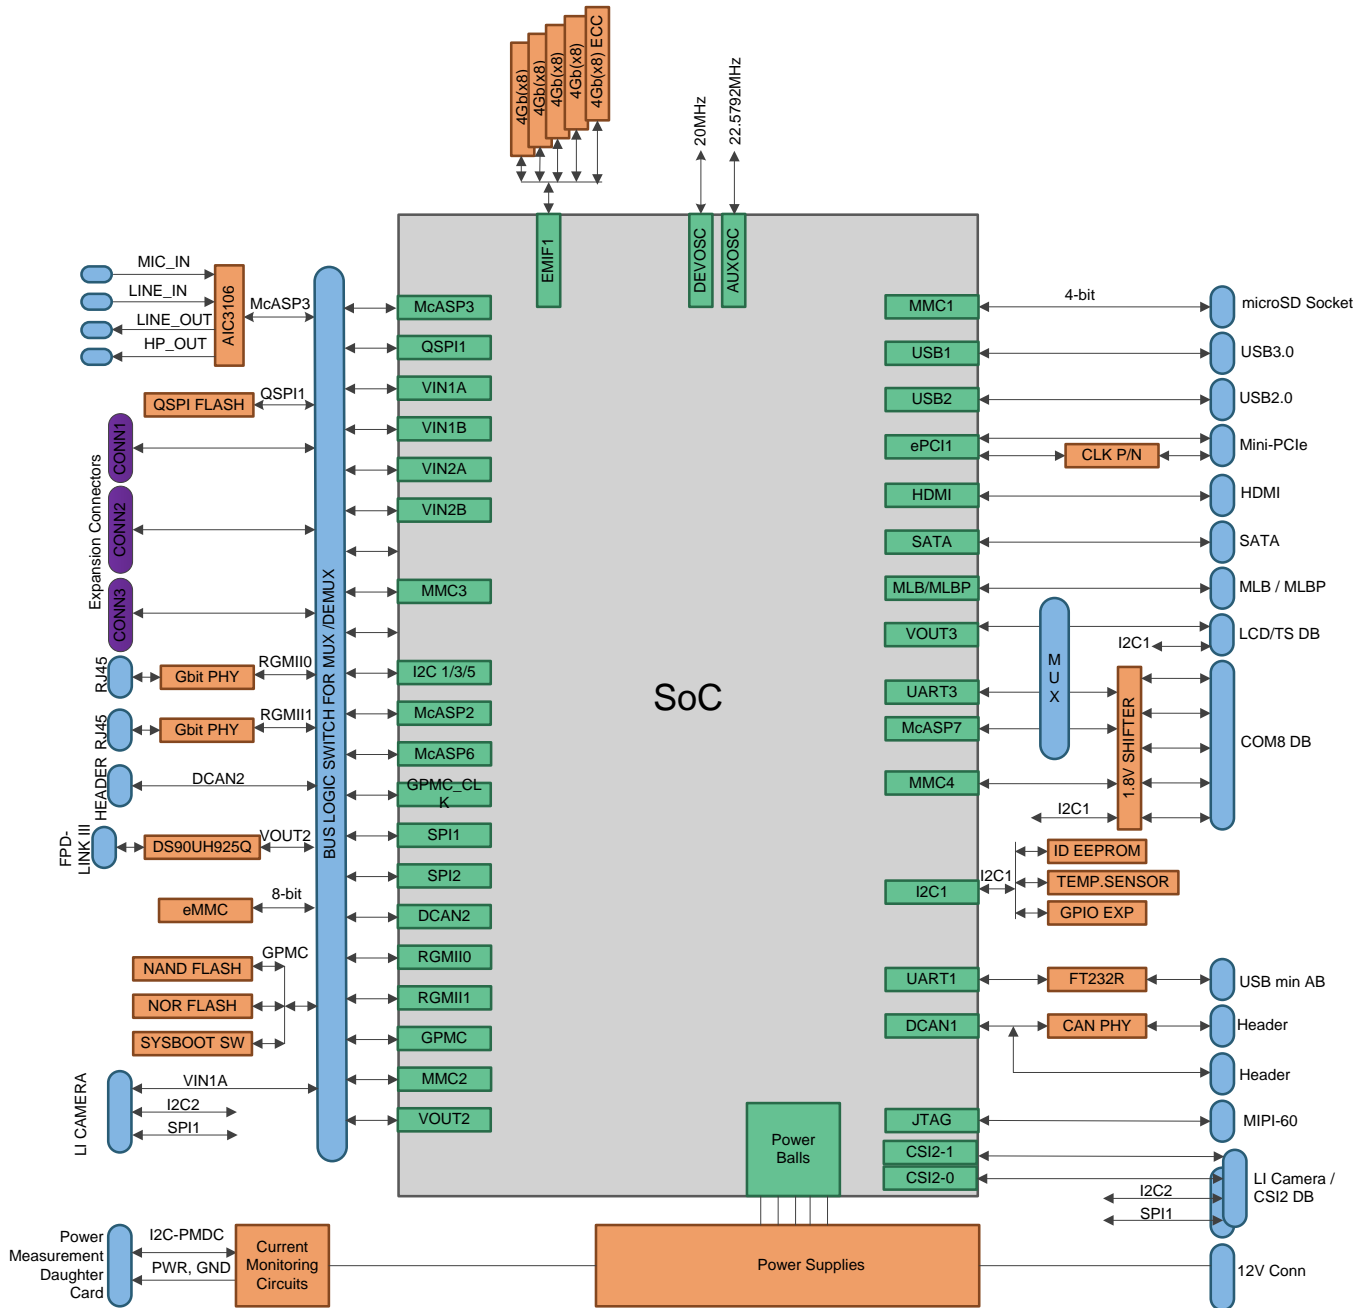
4Gb(x8)
4Gb(x8)
4Gb(x8)
4Gb(x8)
4Gb(x8) ECC
20MHz
22.5792MHz
EMIF1
DEVOSC
AUXOSC

MIC_IN
LINE_IN
LINE_OUT
HP_OUT
AIC3106
McASP3
QSPI FLASH
QSPI1
Expansion Connectors
CONN1
CONN2
CONN3
RJ45
Gbit PHY
RGMII0
RJ45
Gbit PHY
RGMII1
HEADER
DCAN2
FPD-LINK III
DS90UH925Q
VOUT2
eMMC
8-bit
NAND FLASH
NOR FLASH
SYSBOOT SW
GPMC
LI CAMERA
VIN1A
I2C2
SPI1
BUS LOGIC SWITCH FOR MUX /DEMUX

McASP3
QSPI1
VIN1A
VIN1B
VIN2A
VIN2B
MMC3
I2C 1/3/5
McASP2
McASP6
GPMC_CLK
SPI1
SPI2
DCAN2
RGMII0
RGMII1
GPMC
MMC2
VOUT2

SoC

Power Balls

MMC1
4-bit
microSD Socket
USB1
USB3.0
USB2
USB2.0
ePCI1
CLK P/N
Mini-PCIe
HDMI
HDMI
SATA
SATA
MLB/MLBP
MLB / MLBP
VOUT3
M U X
I2C1
LCD/TS DB
UART3
McASP7
1.8V SHIFTER
COM8 DB
MMC4
I2C1
ID EEPROM
I2C1
TEMP.SENSOR
I2C1
GPIO EXP
UART1
FT232R
USB min AB
DCAN1
CAN PHY
Header
Header
JTAG
MIPI-60
CSI2-1
CSI2-0
LI Camera / CSI2 DB
I2C2
SPI1

Power Measurement Daughter Card
I2C-PMDC
PWR, GND
Current Monitoring Circuits
Power Supplies
12V Conn